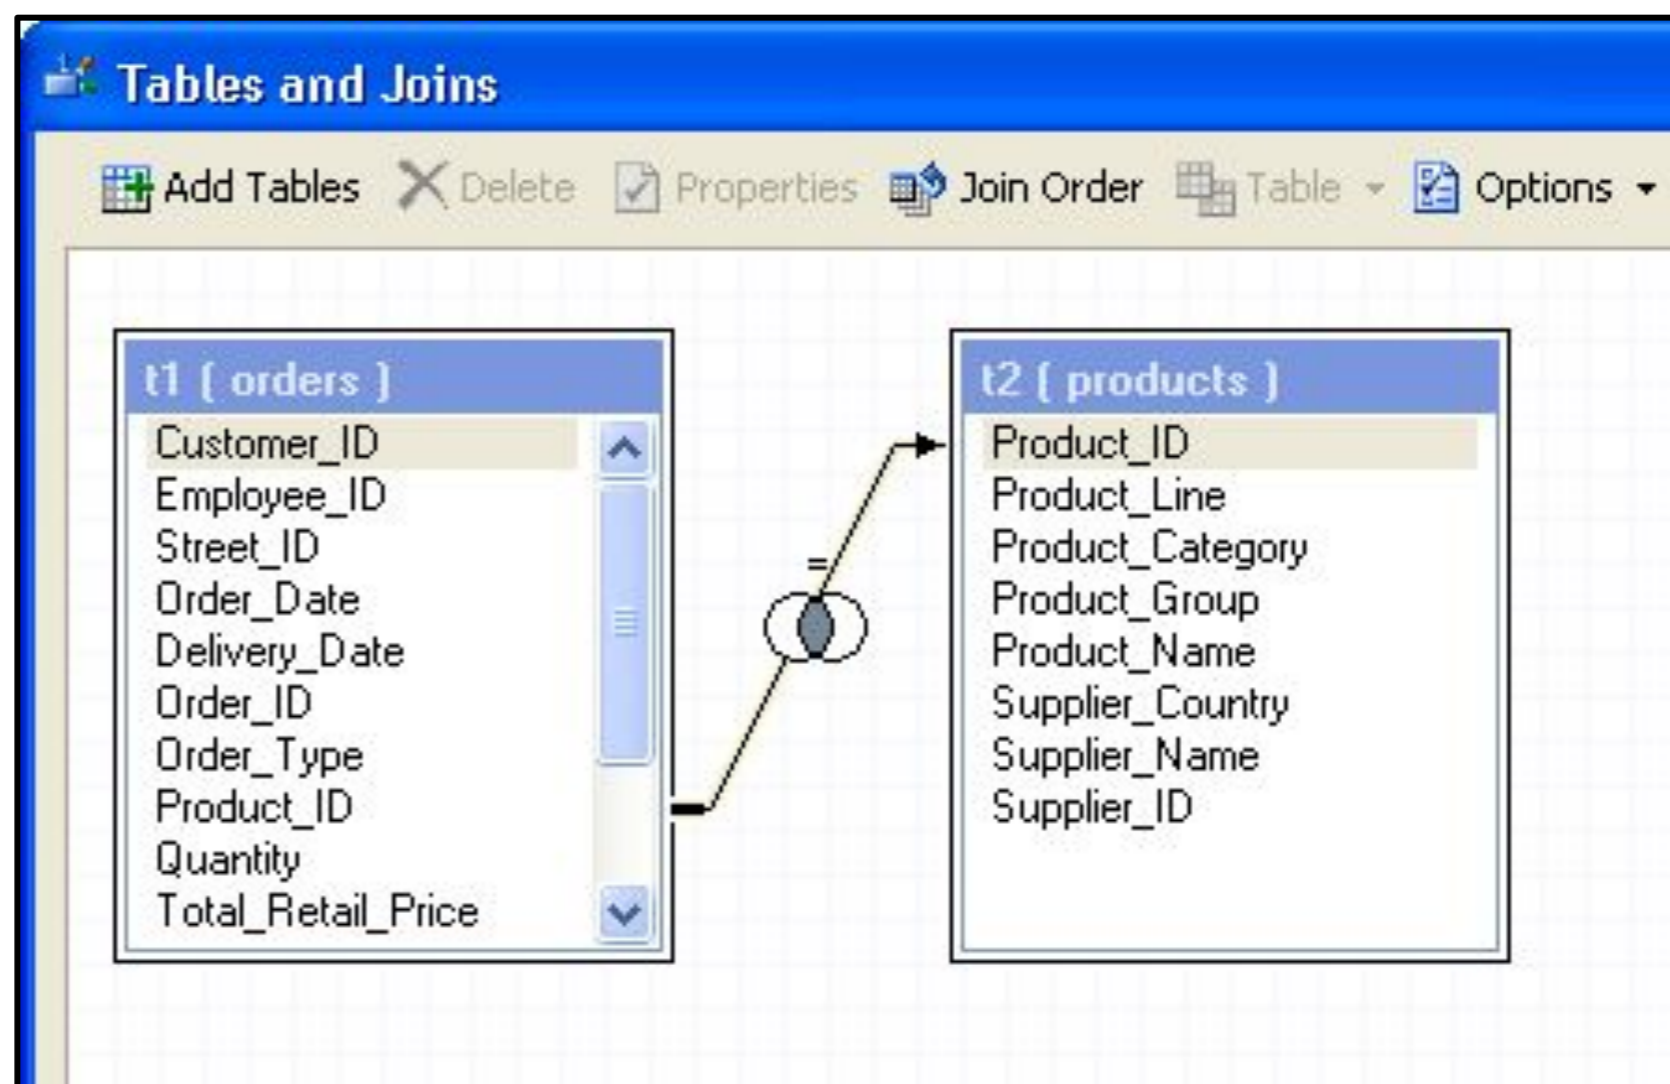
Tables and Joins

Add Tables Delete Properties Join Order Table Options

t1 ( orders )
Customer_ID
Employee_ID
Street_ID
Order_Date
Delivery_Date
Order_ID
Order_Type
Product_ID
Quantity
Total_Retail_Price

=

t2 ( products )
Product_ID
Product_Line
Product_Category
Product_Group
Product_Name
Supplier_Country
Supplier_Name
Supplier_ID